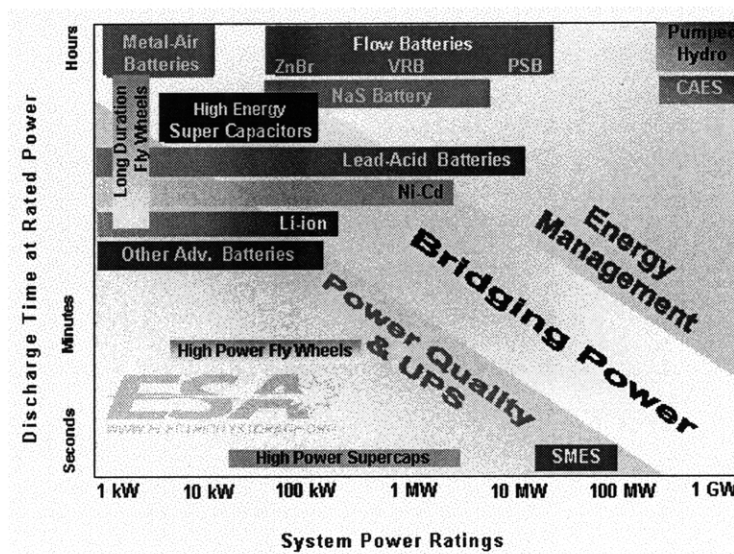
Discharge Time at Rated Power

Hours

Minutes

Seconds

Metal-Air Batteries

Flow Batteries
ZnBr VRB PSB

Pumped Hydro

CAES

NaS Battery

Long Duration Fly Wheels

High Energy Super Capacitors

Lead-Acid Batteries

Ni-Cd

Li-ion

Other Adv. Batteries

Energy Management

Bridging Power

Power Quality & UPS

High Power Fly Wheels

ESA

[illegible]

High Power Supercaps

SMES

1 kW 10 kW 100 kW 1 MW 10 MW 100 MW 1 GW

System Power Ratings